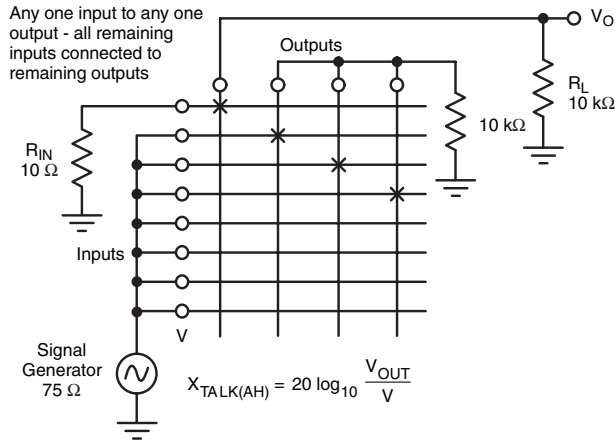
Any one input to any one output - all remaining inputs connected to remaining outputs

$V_O$

Outputs

$R_L$
10 kΩ

10 kΩ

$R_{IN}$
10 Ω

Inputs

V

Signal Generator 75 Ω

$X_{TALK(AH)} = 20 \log_{10} \frac{V_{OUT}}{V}$